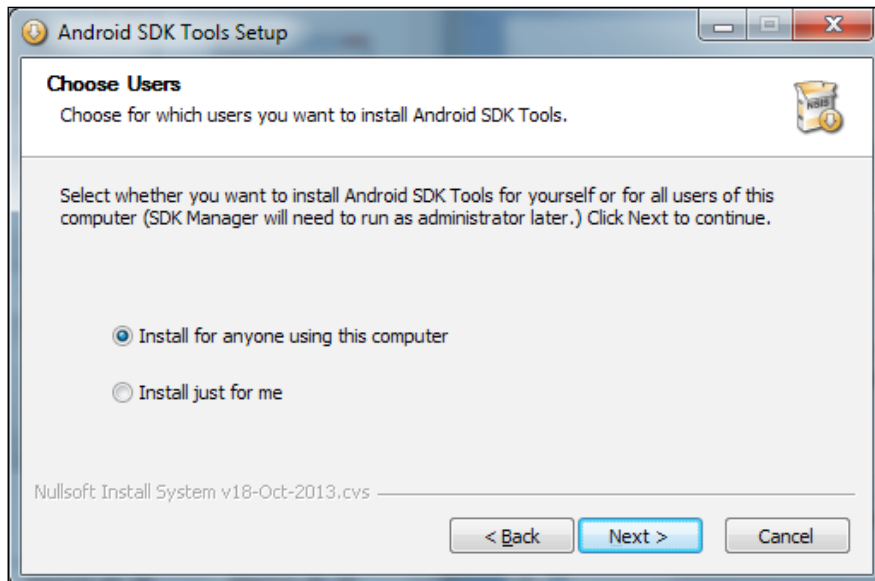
Android SDK Tools Setup

Choose Users
Choose for which users you want to install Android SDK Tools.

NSIS

Select whether you want to install Android SDK Tools for yourself or for all users of this computer (SDK Manager will need to run as administrator later.) Click Next to continue.

Install for anyone using this computer

Install just for me

Nullsoft Install System v18-Oct-2013.cvs

< Back
Next >
Cancel